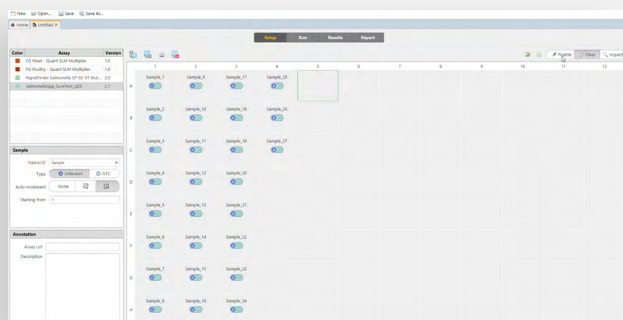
New Open... Save Save As...

Home Untitled

| Color | Assay | Version |
|---|---|---|
| | FG Meat - Quant SLM Multiplex | 1.0 |
| | FG Poultry - Quant SLM Multiplex | 1.0 |
| | RapidFinder Salmonella SP-SE-ST Mul... | 2.0 |
| | SalmonellaExp_SureTect_QS5 | 2.1 |

Sample

Name/ID Sample

Type Unknown NTC

Auto-increment None

Starting from 1

Annotation

Assay Lot

Description

Setup Run Results Report

Paste Clear Import

1 2 3 4 5 6 7 8 9 10 11 12

A B C D E F G H

Sample_1 Sample_9 Sample_17 Sample_25
Sample_2 Sample_10 Sample_18 Sample_26
Sample_3 Sample_11 Sample_19 Sample_27
Sample_4 Sample_12 Sample_20
Sample_5 Sample_13 Sample_21
Sample_6 Sample_14 Sample_22
Sample_7 Sample_15 Sample_23
Sample_8 Sample_16 Sample_24